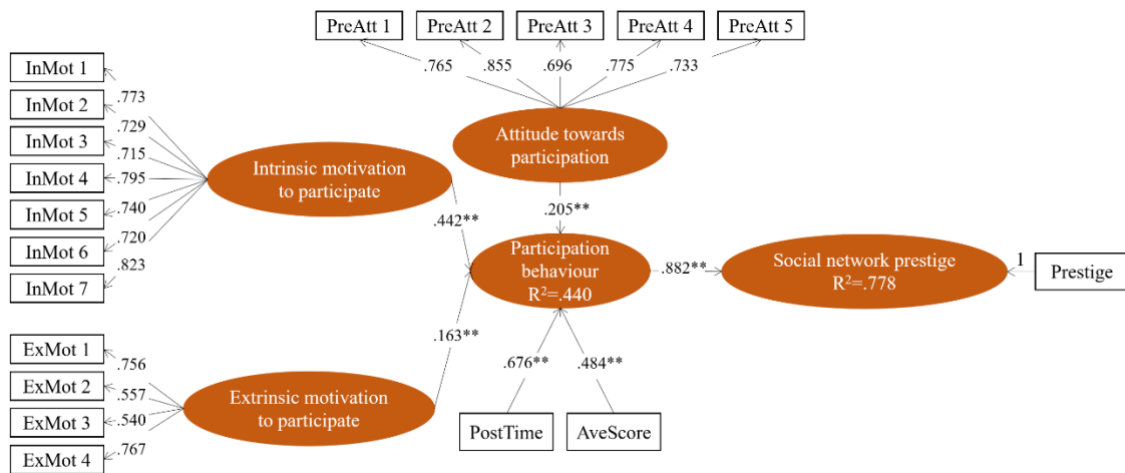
PreAtt 1
PreAtt 2
PreAtt 3
PreAtt 4
PreAtt 5
.765
.855
.696
.775
.733
InMot 1
InMot 2
InMot 3
InMot 4
InMot 5
InMot 6
InMot 7
.773
.729
.715
.795
.740
.720
.823
Attitude towards participation
Intrinsic motivation to participate
.205**
.442**
Participation behaviour $R^2$=.440
.882**
Social network prestige $R^2$=.778
1
Prestige
ExMot 1
ExMot 2
ExMot 3
ExMot 4
.756
.557
.540
.767
.163**
.676**
.484**
Extrinsic motivation to participate
PostTime
AveScore